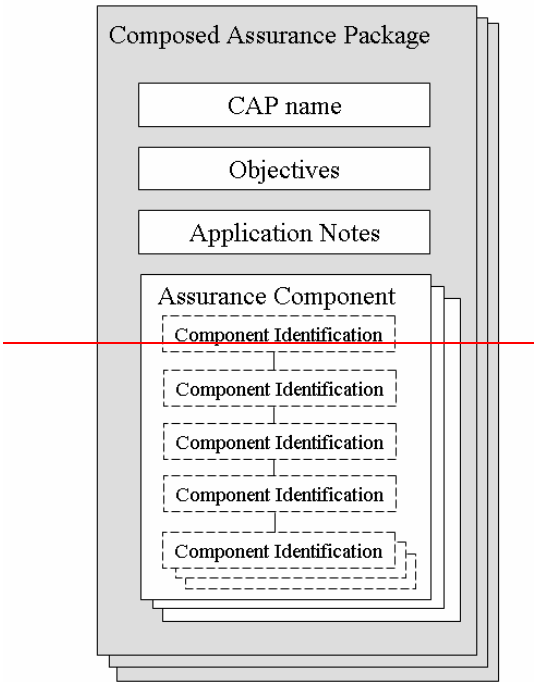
Composed Assurance Package

CAP name

Objectives

Application Notes

Assurance Component

Component Identification

Component Identification

Component Identification

Component Identification

Component Identification